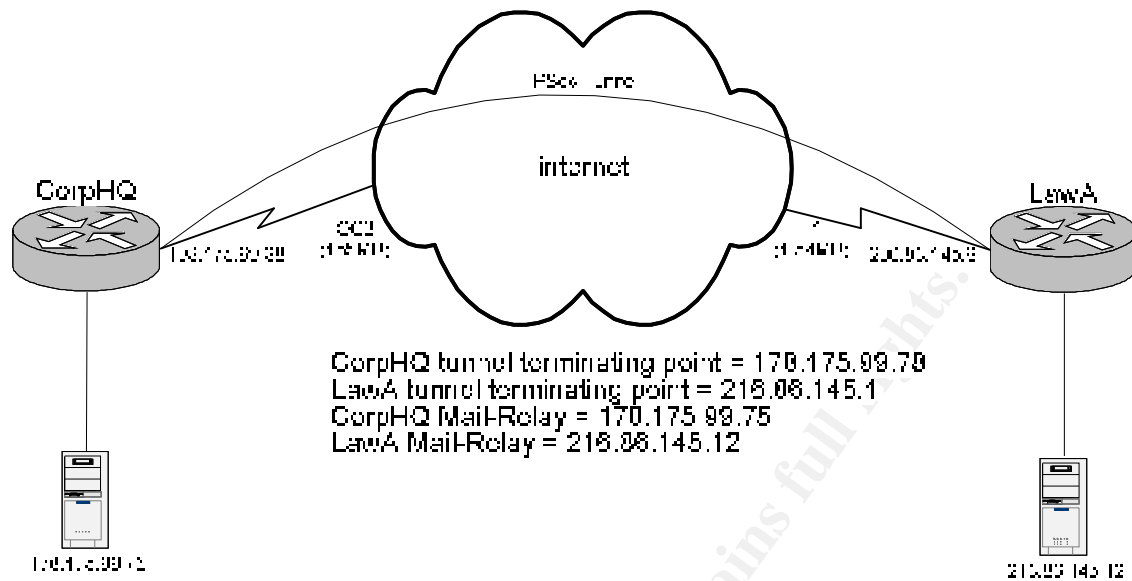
IPSec Tunnel

internet

CorpHQ

LawA

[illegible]

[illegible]

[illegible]

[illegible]

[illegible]

CorpHQ tunnel terminating point = 170.175.99.70
LawA tunnel terminating point = 216.08.145.1
CorpHQ Mail-Relay = 170.175.99.75
LawA Mail-Relay = 216.08.145.12

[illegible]

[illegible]

ains full rights.